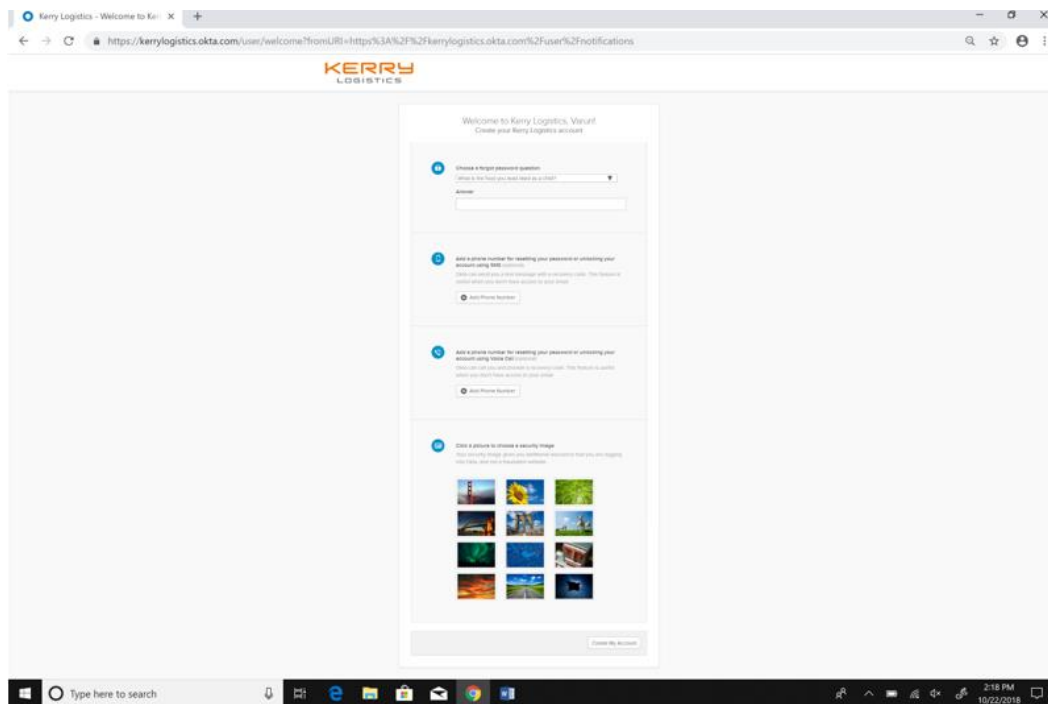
Kerry Logistics - Welcome to Ker ×

https://kerrylogistics.okta.com/user/welcome?fromURI=https%3A%2F%2Fkerrylogistics.okta.com%2Fuser%2Fnotifications

KERRY
LOGISTICS

Welcome to Kerry Logistics, Varun!
Create your Kerry Logistics account

Choose a forgot password question
What is the food you least liked as a child?
Answer

Add a phone number for resetting your password or unlocking your account using SMS (optional)
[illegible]

Add Phone Number

Add a phone number for resetting your password or unlocking your account using Voice Call (optional)
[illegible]

Add Phone Number

Click a picture to choose a security image
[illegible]

Create My Account

Type here to search

2:18 PM
10/22/2018